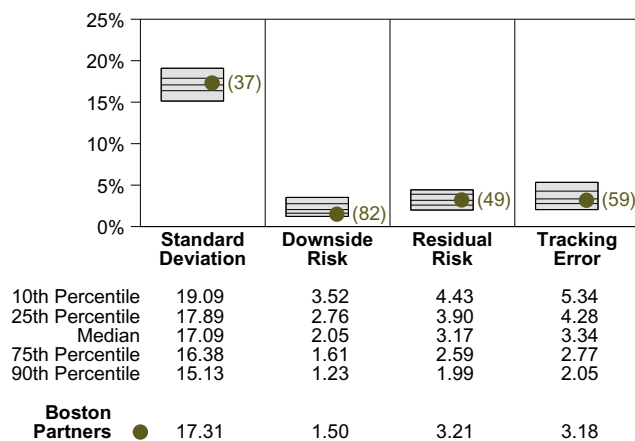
25%
20%
15%
10%
5%
0%

(37)
(82)
(49)
(59)

| | Standard Deviation | Downside Risk | Residual Risk | Tracking Error |
|---|---|---|---|---|
| 10th Percentile | 19.09 | 3.52 | 4.43 | 5.34 |
| 25th Percentile | 17.89 | 2.76 | 3.90 | 4.28 |
| Median | 17.09 | 2.05 | 3.17 | 3.34 |
| 75th Percentile | 16.38 | 1.61 | 2.59 | 2.77 |
| 90th Percentile | 15.13 | 1.23 | 1.99 | 2.05 |
| Boston Partners | 17.31 | 1.50 | 3.21 | 3.18 |